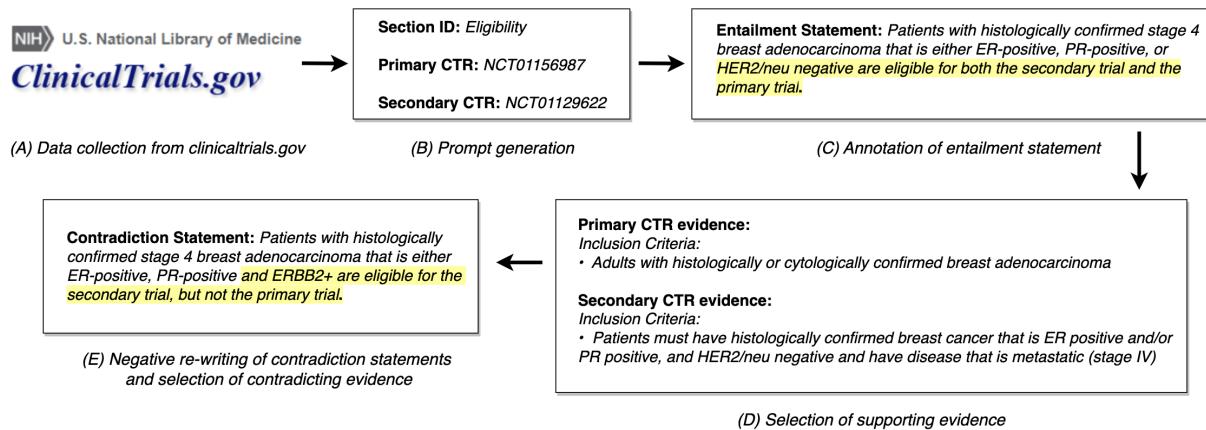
NIH U.S. National Library of Medicine
ClinicalTrials.gov

(A) Data collection from clinicaltrials.gov

Section ID: Eligibility

Primary CTR: NCT01156987

Secondary CTR: NCT01129622

(B) Prompt generation

Entailment Statement: Patients with histologically confirmed stage 4 breast adenocarcinoma that is either ER-positive, PR-positive, or HER2/neu negative are eligible for both the secondary trial and the primary trial.

(C) Annotation of entailment statement

Primary CTR evidence:
Inclusion Criteria:
• Adults with histologically or cytologically confirmed breast adenocarcinoma

Secondary CTR evidence:
Inclusion Criteria:
• Patients must have histologically confirmed breast cancer that is ER positive and/or PR positive, and HER2/neu negative and have disease that is metastatic (stage IV)

(D) Selection of supporting evidence

Contradiction Statement: Patients with histologically confirmed stage 4 breast adenocarcinoma that is either ER-positive, PR-positive and ERBB2+ are eligible for the secondary trial, but not the primary trial.

(E) Negative re-writing of contradiction statements and selection of contradicting evidence